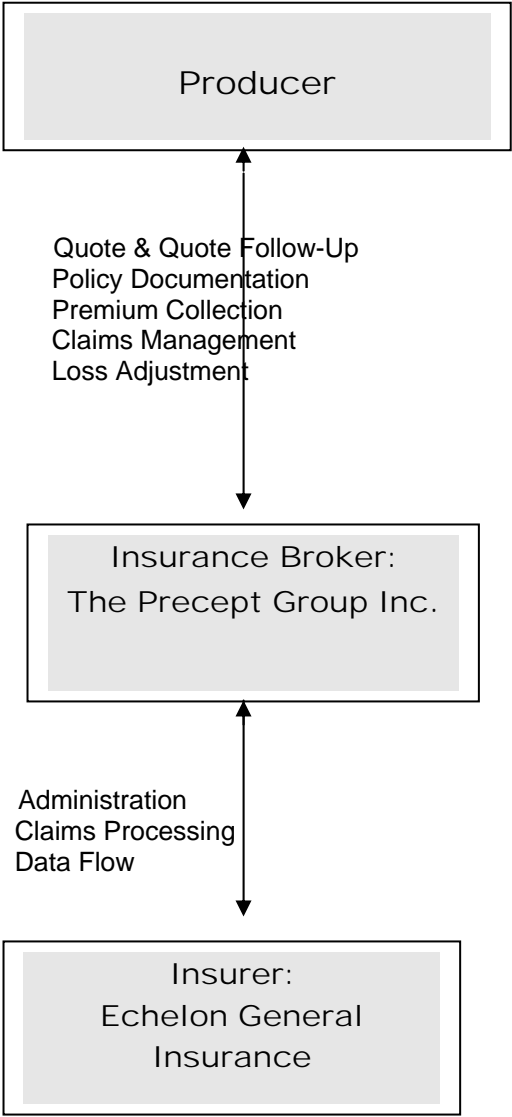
Producer

Quote & Quote Follow-Up
Policy Documentation
Premium Collection
Claims Management
Loss Adjustment

Insurance Broker:
The Precept Group Inc.

Administration
Claims Processing
Data Flow

Insurer:
Echelon General
Insurance